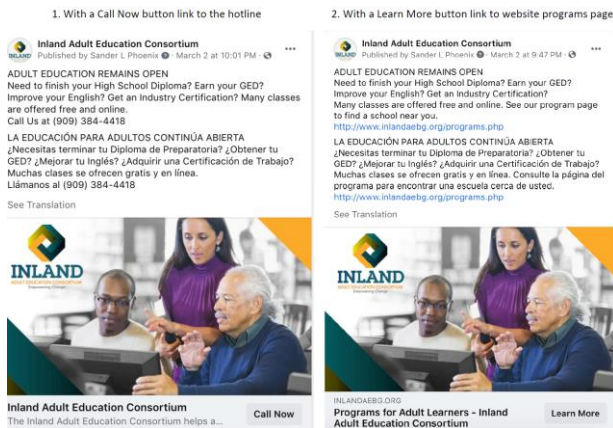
1. With a Call Now button link to the hotline

Inland Adult Education Consortium
Published by Sander L Phoenix · March 2 at 10:01 PM ·

ADULT EDUCATION REMAINS OPEN
Need to finish your High School Diploma? Earn your GED? Improve your English? Get an Industry Certification? Many classes are offered free and online.
Call Us at (909) 384-4418

LA EDUCACIÓN PARA ADULTOS CONTINÚA ABIERTA
¿Necesitas terminar tu Diploma de Preparatoria? ¿Obtener tu GED? ¿Mejorar tu Inglés? ¿Adquirir una Certificación de Trabajo? Muchas clases se ofrecen gratis y en línea.
Llámanos al (909) 384-4418

See Translation

INLAND
ADULT EDUCATION CONSORTIUM
Empowering Change

Inland Adult Education Consortium
The Inland Adult Education Consortium helps a...
Call Now

2. With a Learn More button link to website programs page

Inland Adult Education Consortium
Published by Sander L Phoenix · March 2 at 9:47 PM ·

ADULT EDUCATION REMAINS OPEN
Need to finish your High School Diploma? Earn your GED? Improve your English? Get an Industry Certification?
Many classes are offered free and online. See our program page to find a school near you.
http://www.inlandaebg.org/programs.php

LA EDUCACIÓN PARA ADULTOS CONTINÚA ABIERTA
¿Necesitas terminar tu Diploma de Preparatoria? ¿Obtener tu GED? ¿Mejorar tu Inglés? ¿Adquirir una Certificación de Trabajo? Muchas clases se ofrecen gratis y en línea. Consulte la página del programa para encontrar una escuela cerca de usted.
http://www.inlandaebg.org/programs.php

See Translation

INLAND
ADULT EDUCATION CONSORTIUM
Empowering Change

INLANDAEBG.ORG
Programs for Adult Learners - Inland Adult Education Consortium
Learn More